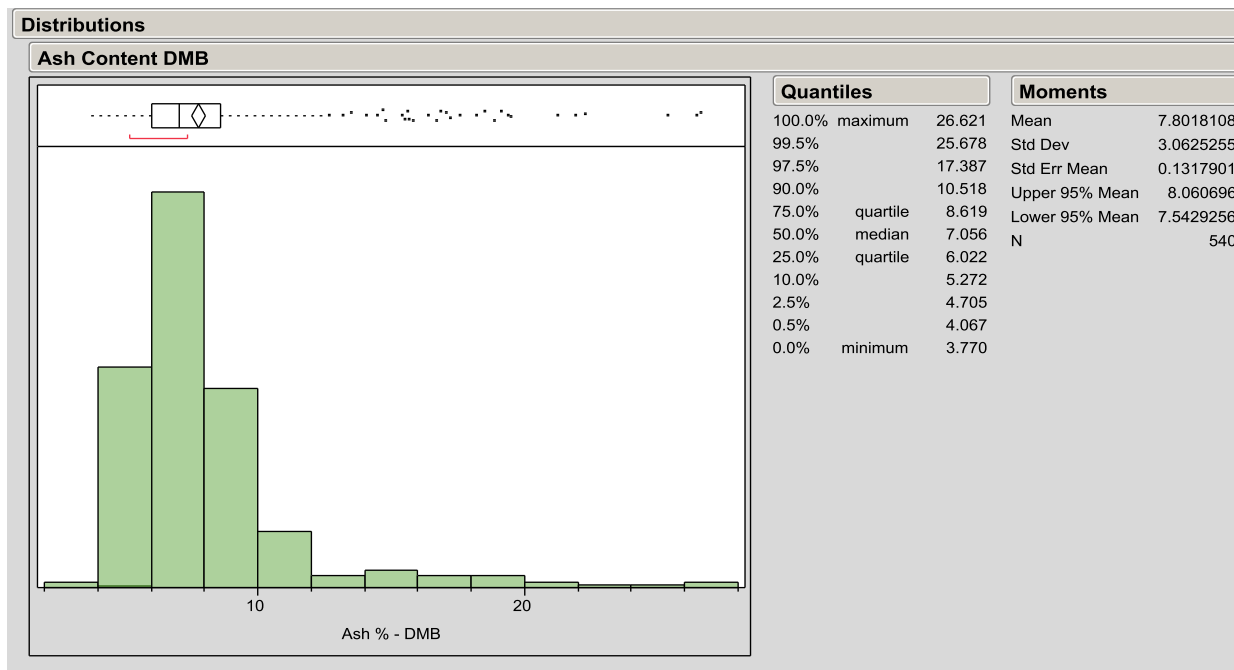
Distributions

Ash Content DMB

10
20
Ash % - DMB

Quantiles

| | | |
|---|---|---|
| 100.0% | maximum | 26.621 |
| 99.5% | | 25.678 |
| 97.5% | | 17.387 |
| 90.0% | | 10.518 |
| 75.0% | quartile | 8.619 |
| 50.0% | median | 7.056 |
| 25.0% | quartile | 6.022 |
| 10.0% | | 5.272 |
| 2.5% | | 4.705 |
| 0.5% | | 4.067 |
| 0.0% | minimum | 3.770 |

Moments

| | |
|---|---|
| Mean | 7.8018108 |
| Std Dev | 3.0625255 |
| Std Err Mean | 0.1317901 |
| Upper 95% Mean | 8.060696 |
| Lower 95% Mean | 7.5429256 |
| N | 540 |